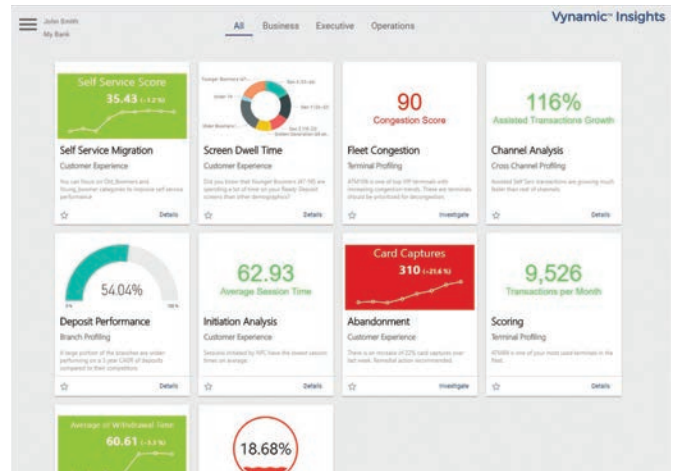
John Smith
My Bank

All Business Executive Operations

Vynamic™ Insights

Self Service Score
35.43 (-1.2 %)

Self Service Migration
Customer Experience
You can focus on Old_Boomers and Young_Boomer categories to improve self service performance
Details

Younger Boomers (47...
Gen X (35-46)
Gen Y (26-...)
Older Boomers
Gen Y (18-25)
Greatest Generation
Silent Gen (65-...)

Screen Dwell Time
Customer Experience
Did you know that Younger Boomers (47-58) are spending a lot of time on your Ready Deposit screens than other demographics?
Details

90
Congestion Score

Fleet Congestion
Terminal Profiling
ATM106 is one of top 10% terminals with increasing congestion trends. These are terminals should be prioritized for decongestion.
Investigate

116%
Assisted Transactions Growth

Channel Analysis
Cross Channel Profiling
Assisted Self Serv transactions are growing much faster than rest of channels.
Details

0% 100%
54.04%

Deposit Performance
Branch Profiling
A large portion of the branches are under performing on a 5 year CAGR of deposits compared to their competitors.
Details

62.93
Average Session Time

Initiation Analysis
Customer Experience
Sessions initiated by NFC have the lowest session times on average.
Details

Card Captures
310 (+21.6 %)

Abandonment
Customer Experience
There is an increase of 22% card captures your last week. Remedial action recommended.
Investigate

9,526
Transactions per Month

Scoring
Terminal Profiling
ATM06 is one of your most used terminals in the fleet.
Details

Average of Withdrawal Time
60.61 (-3.2 %)

18.68%